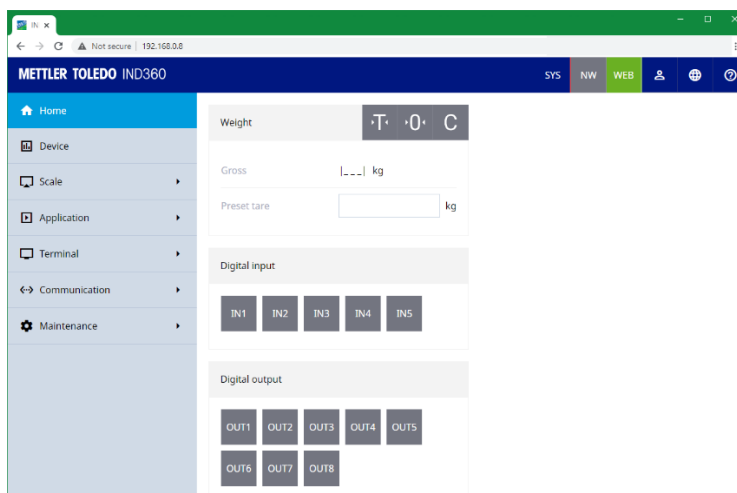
IN ×

Not secure | 192.168.0.8

METTLER TOLEDO IND360

SYS NW WEB

Home
Device
Scale
Application
Terminal
Communication
Maintenance

Weight
·T· ·0· C

Gross |_ _ _| kg
Preset tare kg

Digital input
IN1 IN2 IN3 IN4 IN5

Digital output
OUT1 OUT2 OUT3 OUT4 OUT5
OUT6 OUT7 OUT8